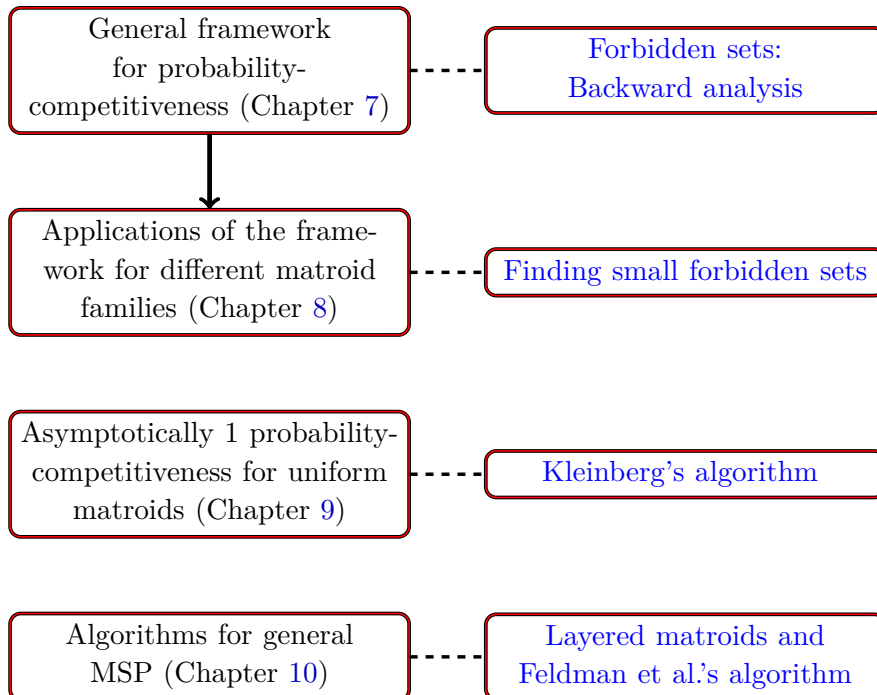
General framework for probability-competitiveness (Chapter 7)

Forbidden sets: Backward analysis

Applications of the framework for different matroid families (Chapter 8)

Finding small forbidden sets

Asymptotically 1 probability-competitiveness for uniform matroids (Chapter 9)

Kleinberg's algorithm

Algorithms for general MSP (Chapter 10)

Layered matroids and Feldman et al.'s algorithm